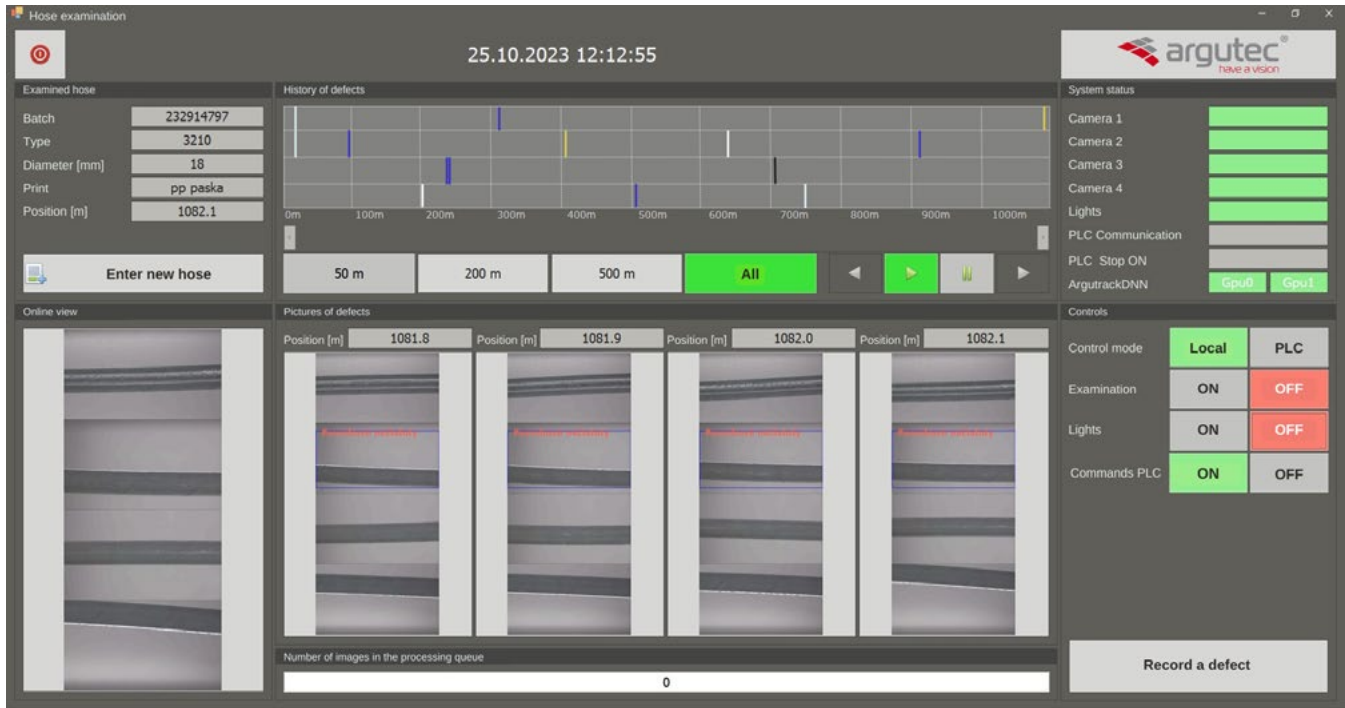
Hose examination

25.10.2023 12:12:55

argutec®
have a vision

Examined hose

Batch 232914797
Type 3210
Diameter [mm] 18
Print pp paska
Position [m] 1082.1

Enter new hose

History of defects

0m 100m 200m 300m 400m 500m 600m 700m 800m 900m 1000m

50 m
200 m
500 m
All

System status

Camera 1
Camera 2
Camera 3
Camera 4
Lights
PLC Communication
PLC Stop ON
ArgutrackDNN Gpu0 Gpu1

Online view

Pictures of defects

Position [m] 1081.8
Position [m] 1081.9
Position [m] 1082.0
Position [m] 1082.1

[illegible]
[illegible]
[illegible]
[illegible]

Controls

Control mode Local PLC
Examination ON OFF
Lights ON OFF
Commands PLC ON OFF

Number of images in the processing queue

0

Record a defect